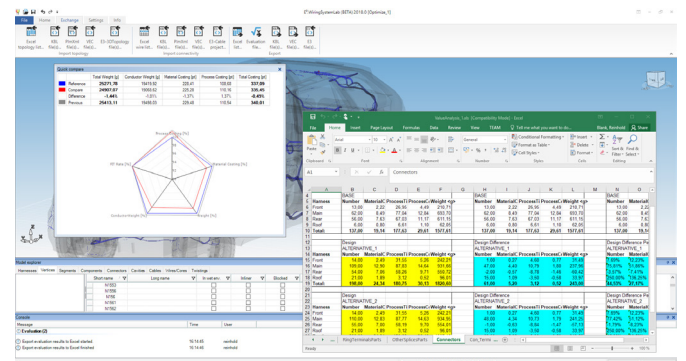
File Home Exchange Settings Info

Quick compare

| | Total Weight [g] | Conductor Weight [g] | Material Costing [€] | Process Costing [€] | Total Costing [€] |
|---|---|---|---|---|---|
| Reference | 25271.76 | 19414.60 | 229.41 | 108.58 | 337.99 |
| Compare | 24907.07 | 19000.62 | 225.28 | 110.16 | 335.45 |
| Difference | -1.44% | -2.01% | -1.37% | 1.37% | -0.49% |
| Previous | 25413.11 | 19480.55 | 229.48 | 110.54 | 340.01 |

Excel

Home Insert Page Layout Formulas Data Review View TEAM Tell me what you want to do...

A1 Connectors

BASE

| Harness | Number | Material | Process | Weight |
|---|---|---|---|---|
| Front | 10.00 | 2.22 | 26.56 | 4.49 | 210.71 |
| Main | 62.00 | 6.49 | 77.94 | 12.84 | 932.72 |
| Rear | 56.00 | 5.83 | 67.33 | 11.17 | 811.16 |
| Roof | 8.00 | 0.60 | 5.81 | 1.10 | 62.86 |
| Total | 137.00 | 15.14 | 177.63 | 29.61 | 1577.47 |

Design ALTERNATIVE_1

Design Difference ALTERNATIVE_1

Design ALTERNATIVE_2

Design Difference ALTERNATIVE_2

Model explorer

Harnesses Vertices Segments Components Connectors Cavities Cables Wires/Cores Twistings

Short name Long name In variant Inline Blocked

Console

Message Time User

Evaluation (2)

Export evaluation results to Excel started. 16:14:45

Export evaluation results to Excel finished. 16:14:45

RingTerminalsParts OtherSplicesParts Connectors Con_Termi

Ready